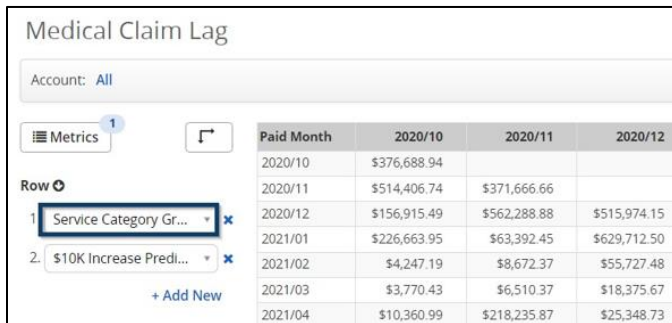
Medical Claim Lag

Account: All

Metrics 1

Row

1. Service Category Gr...

2. $10K Increase Predi...

+ Add New

| Paid Month | 2020/10 | 2020/11 | 2020/12 |
|---|---|---|---|
| 2020/10 | \$376,688.94 | | |
| 2020/11 | \$514,406.74 | \$371,666.66 | |
| 2020/12 | \$156,915.49 | \$562,288.88 | \$515,974.15 |
| 2021/01 | \$226,663.95 | \$63,392.45 | \$629,712.50 |
| 2021/02 | \$4,247.19 | \$8,672.37 | \$55,727.48 |
| 2021/03 | \$3,770.43 | \$6,510.37 | \$18,375.67 |
| 2021/04 | \$10,360.99 | \$218,235.87 | \$25,348.73 |